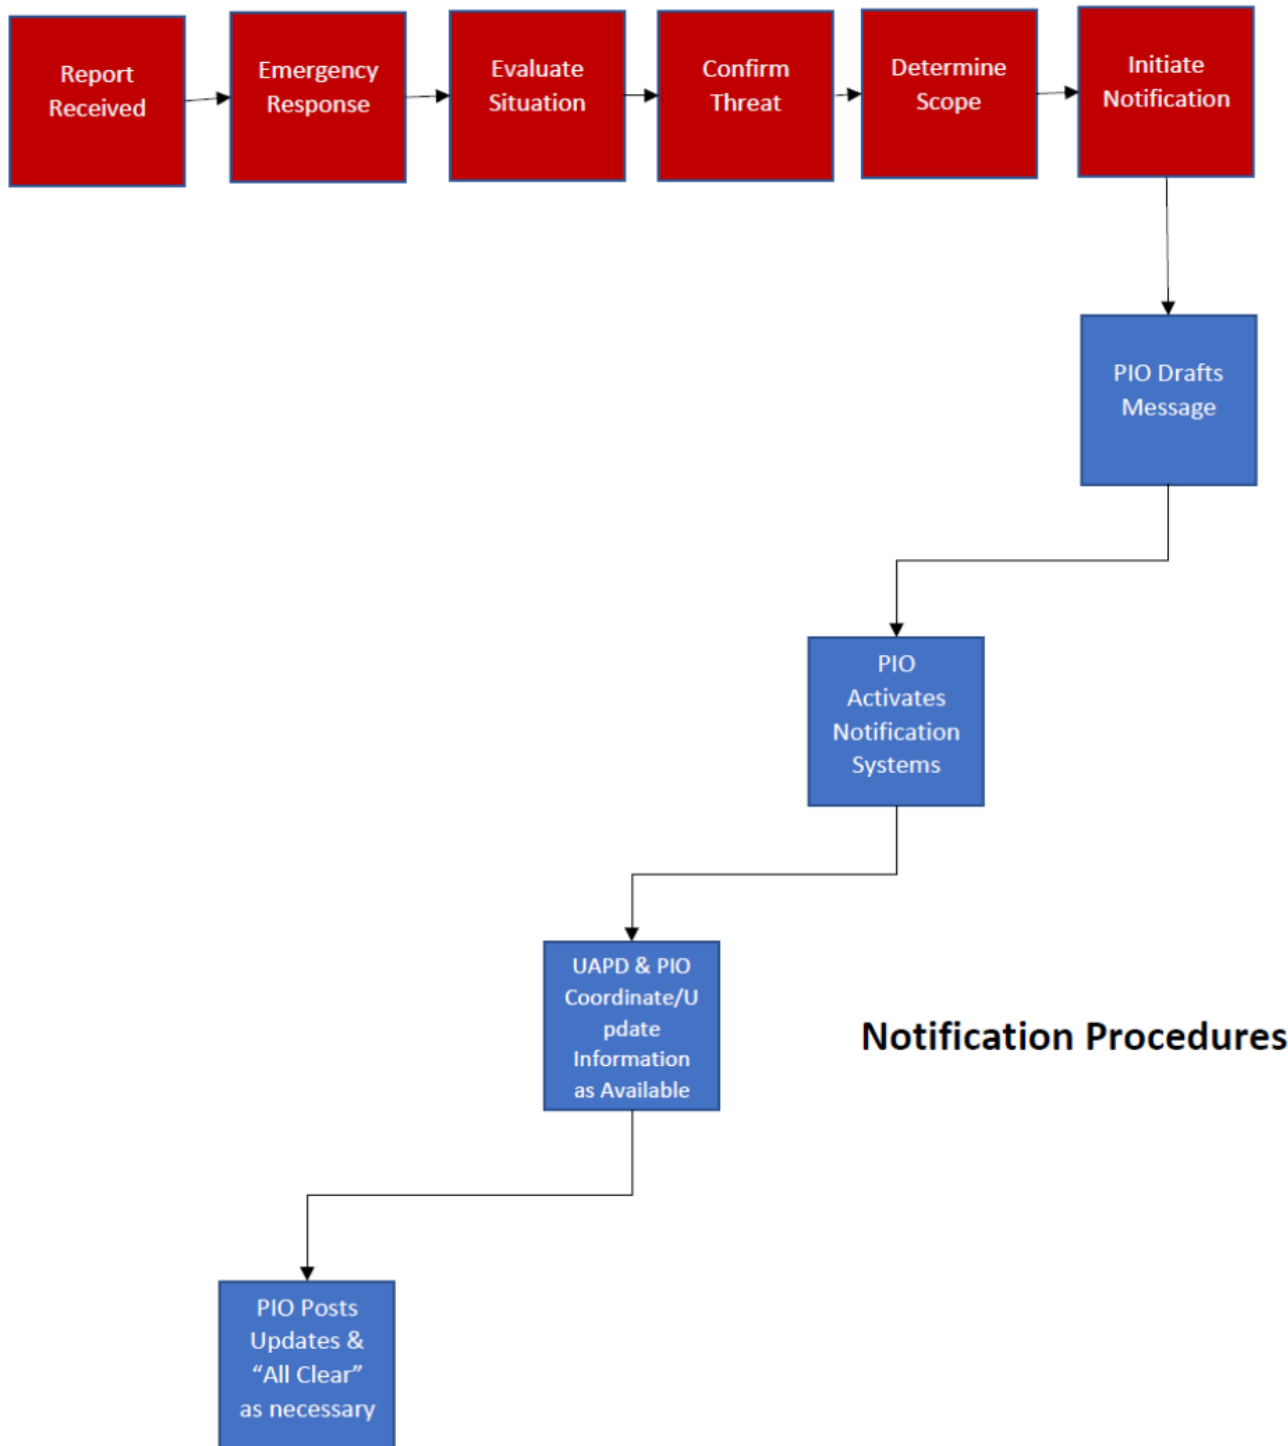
Report Received

Emergency Response

Evaluate Situation

Confirm Threat

Determine Scope

Initiate Notification

PIO Drafts Message

PIO Activates Notification Systems

UAPD & PIO Coordinate/Update Information as Available

Notification Procedures

PIO Posts Updates & “All Clear” as necessary